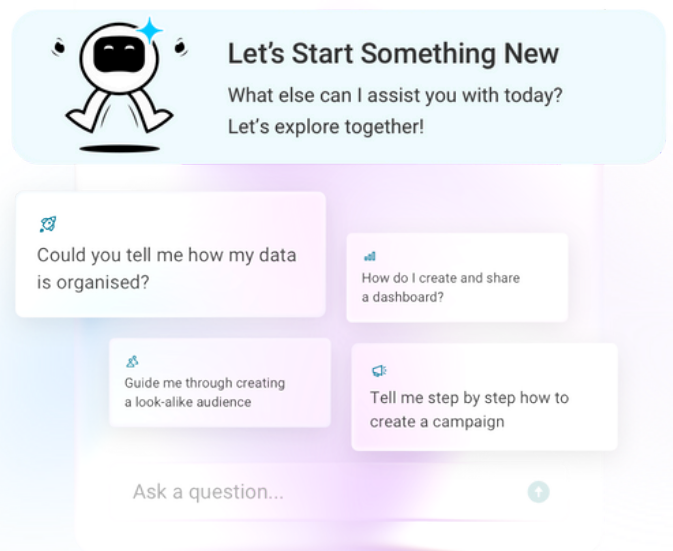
Let's Start Something New

What else can I assist you with today? Let's explore together!

Could you tell me how my data is organised?

How do I create and share a dashboard?

Guide me through creating a look-alike audience

Tell me step by step how to create a campaign

Ask a question...